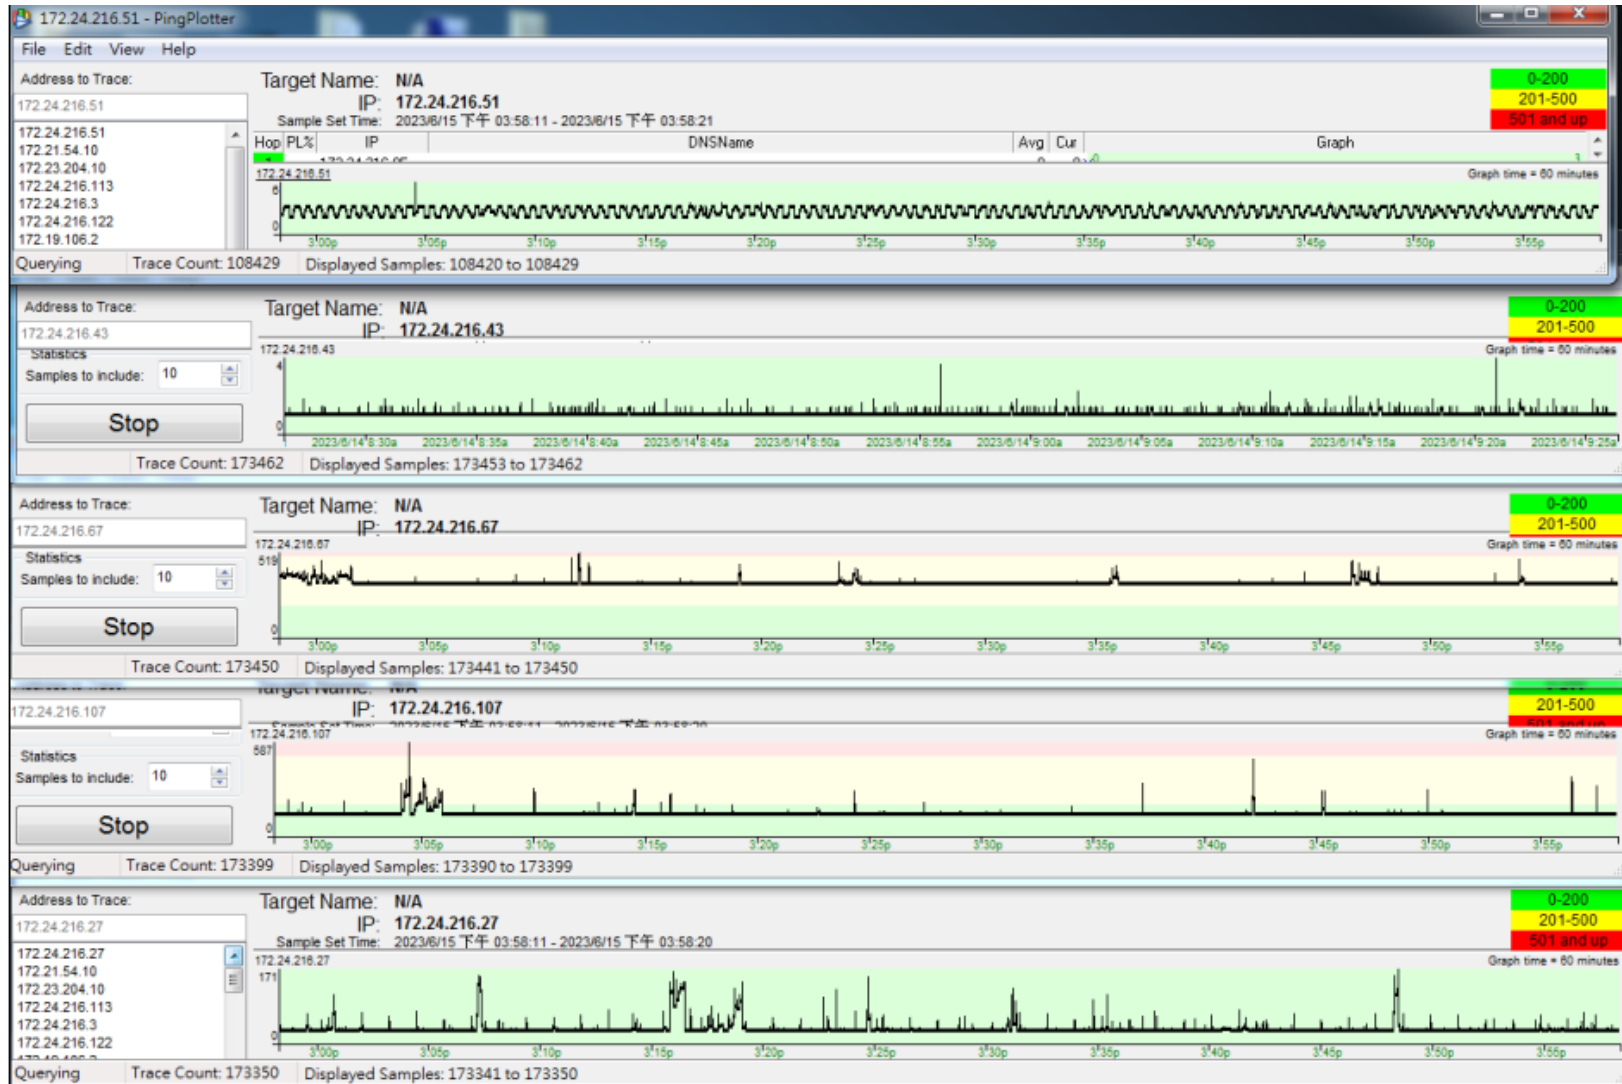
172.24.216.51 - PingPlotter

File Edit View Help

Address to Trace:
172.24.216.51
172.24.216.51
172.21.54.10
172.23.204.10
172.24.216.113
172.24.216.3
172.24.216.122
172.19.106.2

Target Name: N/A
IP: 172.24.216.51
Sample Set Time: 2023/6/15 下午 03:58:11 - 2023/6/15 下午 03:58:21

0-200
201-500
501 and up

| Hop | PL% | IP | DNSName | Avg | Cur | Graph |
|---|---|---|---|---|---|---|

172.24.216.51
Graph time = 60 minutes
6
0
3:00p 3:05p 3:10p 3:15p 3:20p 3:25p 3:30p 3:35p 3:40p 3:45p 3:50p 3:55p

Querying Trace Count: 108429 Displayed Samples: 108420 to 108429

Address to Trace:
172.24.216.43
Statistics
Samples to include: 10
Stop

Target Name: N/A
IP: 172.24.216.43

0-200
201-500

172.24.216.43
Graph time = 60 minutes
4
0
2023/6/14 8:30a 2023/6/14 8:35a 2023/6/14 8:40a 2023/6/14 8:45a 2023/6/14 8:50a 2023/6/14 8:55a 2023/6/14 9:00a 2023/6/14 9:05a 2023/6/14 9:10a 2023/6/14 9:15a 2023/6/14 9:20a 2023/6/14 9:25a

Trace Count: 173462 Displayed Samples: 173453 to 173462

Address to Trace:
172.24.216.67
Statistics
Samples to include: 10
Stop

Target Name: N/A
IP: 172.24.216.67

0-200
201-500

172.24.216.67
Graph time = 60 minutes
519
0
3:00p 3:05p 3:10p 3:15p 3:20p 3:25p 3:30p 3:35p 3:40p 3:45p 3:50p 3:55p

Trace Count: 173450 Displayed Samples: 173441 to 173450

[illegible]
172.24.216.107
Target Name: N/A
IP: 172.24.216.107
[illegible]

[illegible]
201-500
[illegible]

Statistics
Samples to include: 10
Stop

172.24.216.107
Graph time = 60 minutes
587
0
3:00p 3:05p 3:10p 3:15p 3:20p 3:25p 3:30p 3:35p 3:40p 3:45p 3:50p 3:55p

Querying Trace Count: 173399 Displayed Samples: 173390 to 173399

Address to Trace:
172.24.216.27
172.24.216.27
172.21.54.10
172.23.204.10
172.24.216.113
172.24.216.3
172.24.216.122

Target Name: N/A
IP: 172.24.216.27
Sample Set Time: 2023/6/15 下午 03:58:11 - 2023/6/15 下午 03:58:20

0-200
201-500
501 and up

172.24.216.27
Graph time = 60 minutes
171
0
3:00p 3:05p 3:10p 3:15p 3:20p 3:25p 3:30p 3:35p 3:40p 3:45p 3:50p 3:55p

Querying Trace Count: 173350 Displayed Samples: 173341 to 173350